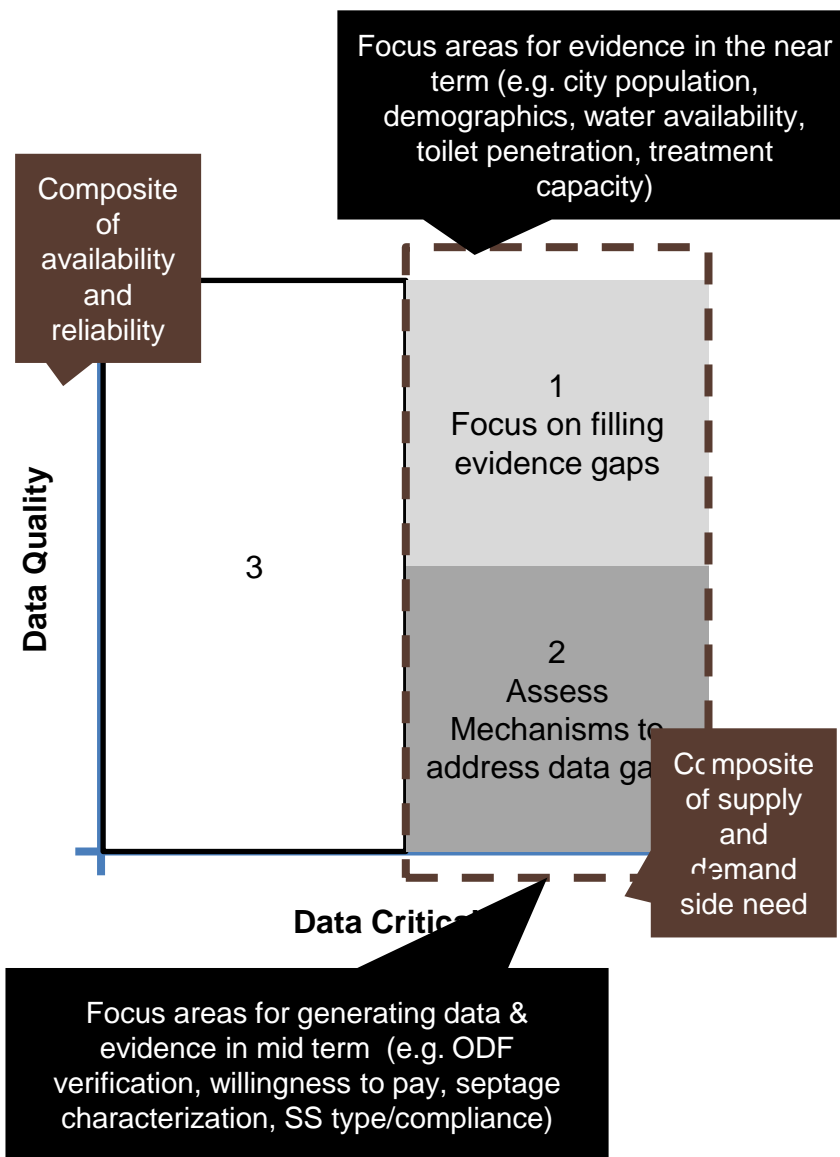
Focus areas for evidence in the near term (e.g. city population, demographics, water availability, toilet penetration, treatment capacity)

Composite of availability and reliability

1
Focus on filling evidence gaps

Data Quality

3

2
Assess Mechanisms to address data ga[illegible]

Composite of supply and demand side need

Data Critica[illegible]

Focus areas for generating data & evidence in mid term (e.g. ODF verification, willingness to pay, septage characterization, SS type/compliance)